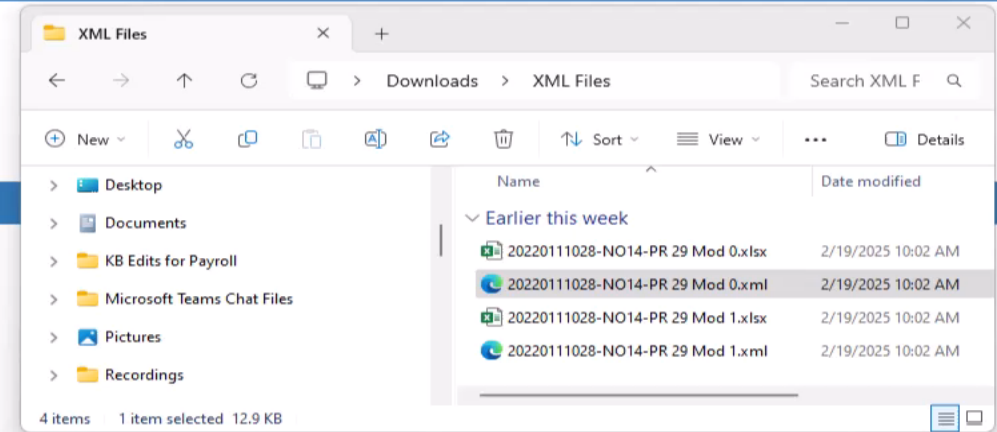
XML Files
Downloads > XML Files
Search XML F
New
Sort
View
...
Details
Desktop
Documents
KB Edits for Payroll
Microsoft Teams Chat Files
Pictures
Recordings

| Name | Date modified |
|---|---|
| Earlier this week | |
| 20220111028-NO14-PR 29 Mod 0.xlsx | 2/19/2025 10:02 AM |
| 20220111028-NO14-PR 29 Mod 0.xml | 2/19/2025 10:02 AM |
| 20220111028-NO14-PR 29 Mod 1.xlsx | 2/19/2025 10:02 AM |
| 20220111028-NO14-PR 29 Mod 1.xml | 2/19/2025 10:02 AM |

4 items 1 item selected 12.9 KB